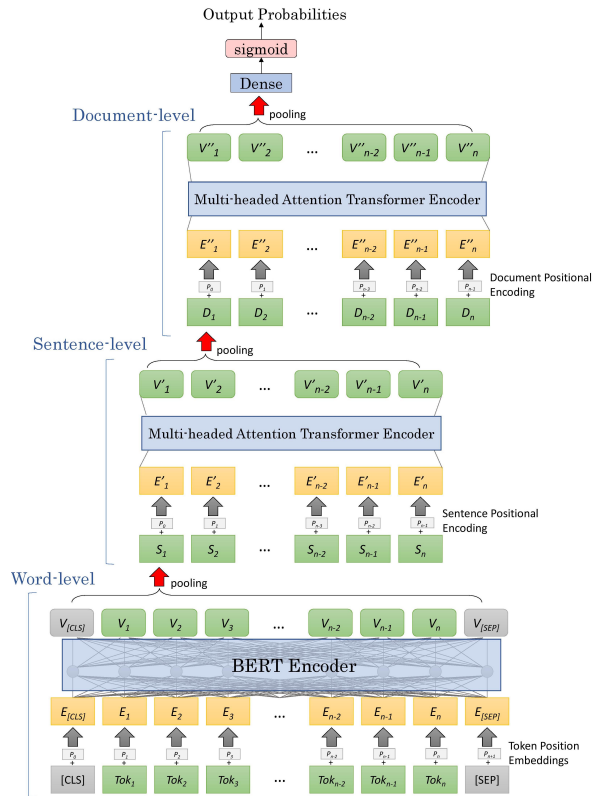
Output Probabilities

sigmoid

Dense

Document-level

pooling

$V''_1$ $V''_2$ … $V''_{n-2}$ $V''_{n-1}$ $V''_n$

Multi-headed Attention Transformer Encoder

$E''_1$ $E''_2$ … $E''_{n-2}$ $E''_{n-1}$ $E''_n$

$P_0$ + $P_1$ + $P_{n-3}$ + $P_{n-2}$ + $P_{n-1}$ +

Document Positional Encoding

$D_1$ $D_2$ … $D_{n-2}$ $D_{n-1}$ $D_n$

Sentence-level

pooling

$V'_1$ $V'_2$ … $V'_{n-2}$ $V'_{n-1}$ $V'_n$

Multi-headed Attention Transformer Encoder

$E'_1$ $E'_2$ … $E'_{n-2}$ $E'_{n-1}$ $E'_n$

$P_0$ + $P_1$ + $P_{n-3}$ + $P_{n-2}$ + $P_{n-1}$ +

Sentence Positional Encoding

$S_1$ $S_2$ … $S_{n-2}$ $S_{n-1}$ $S_n$

Word-level

pooling

$V_{[CLS]}$ $V_1$ $V_2$ $V_3$ … $V_{n-2}$ $V_{n-1}$ $V_n$ $V_{[SEP]}$

BERT Encoder

$E_{[CLS]}$ $E_1$ $E_2$ $E_3$ … $E_{n-2}$ $E_{n-1}$ $E_n$ $E_{[SEP]}$

$P_0$ + $P_1$ + $P_2$ + $P_3$ + $P_{n-2}$ + $P_{n-1}$ + $P_n$ + $P_{n+1}$ +

Token Position Embeddings

[CLS] $Tok_1$ $Tok_2$ $Tok_3$ … $Tok_{n-2}$ $Tok_{n-1}$ $Tok_n$ [SEP]